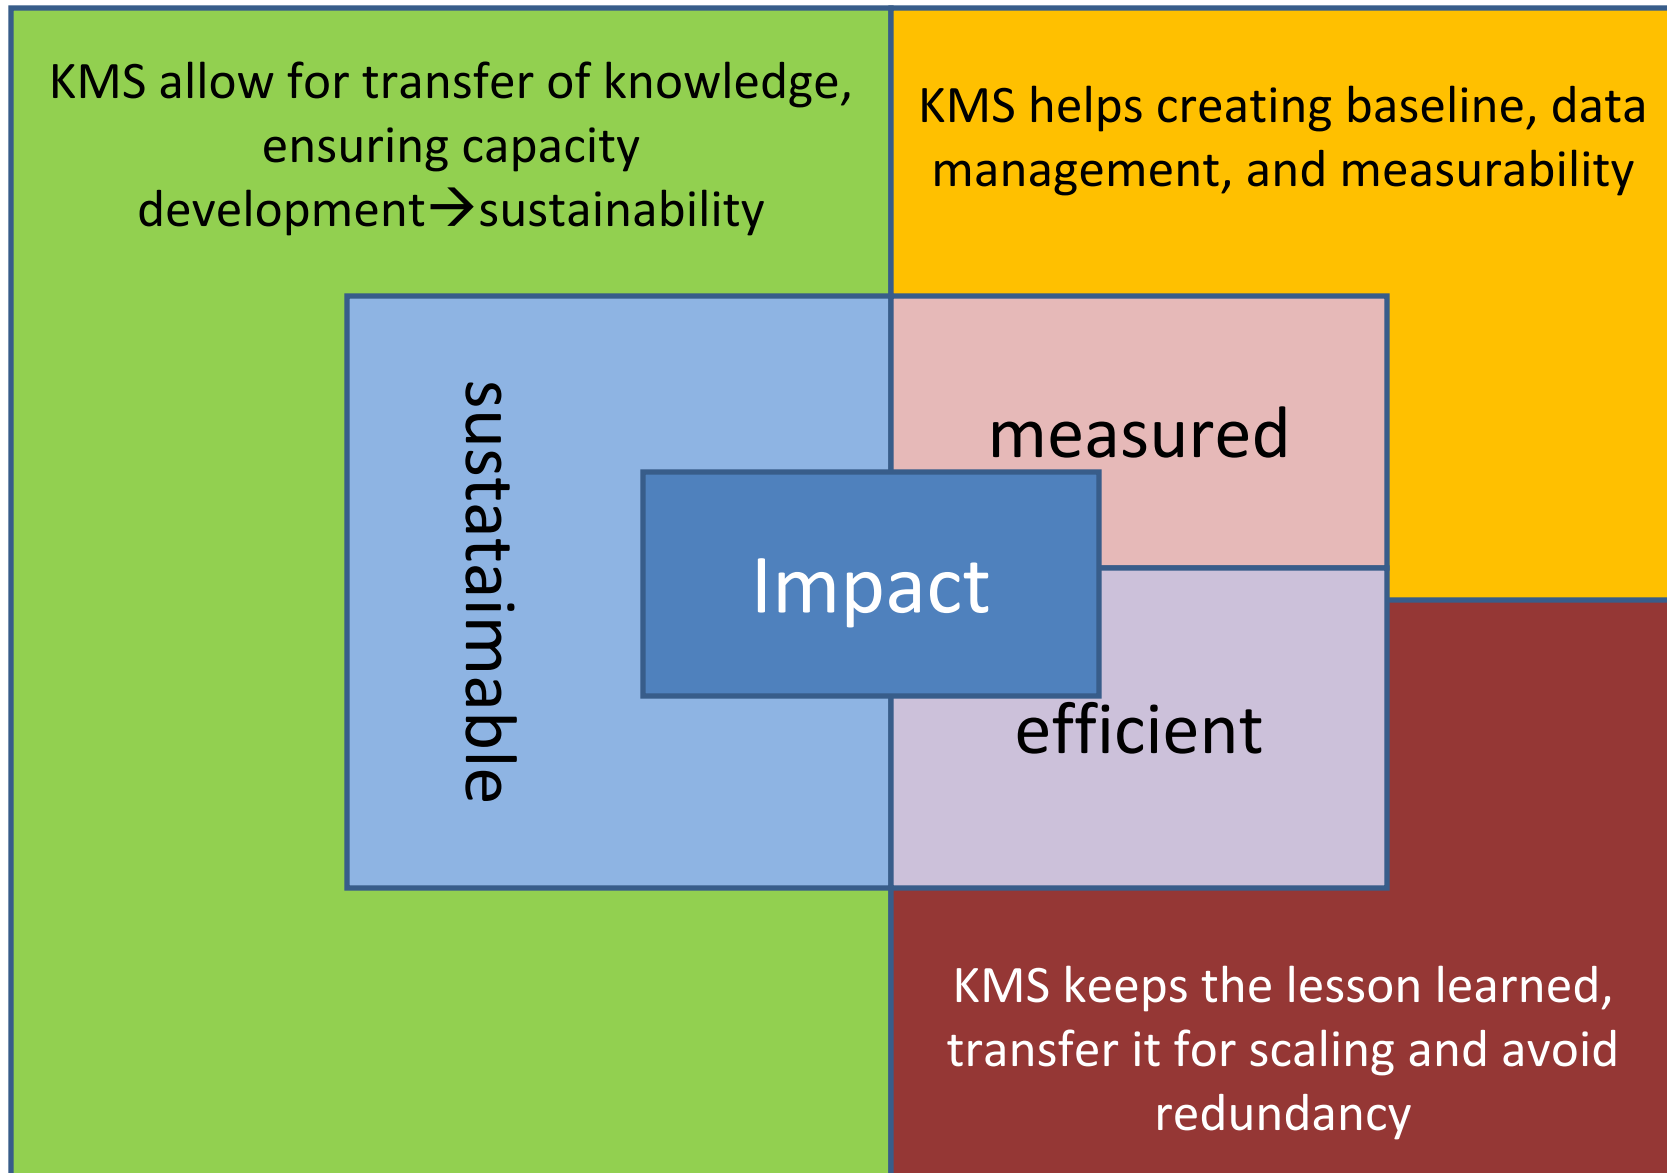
KMS allow for transfer of knowledge, ensuring capacity development→sustainability

KMS helps creating baseline, data management, and measurability

sustataimable

measured

Impact

efficient

KMS keeps the lesson learned, transfer it for scaling and avoid redundancy